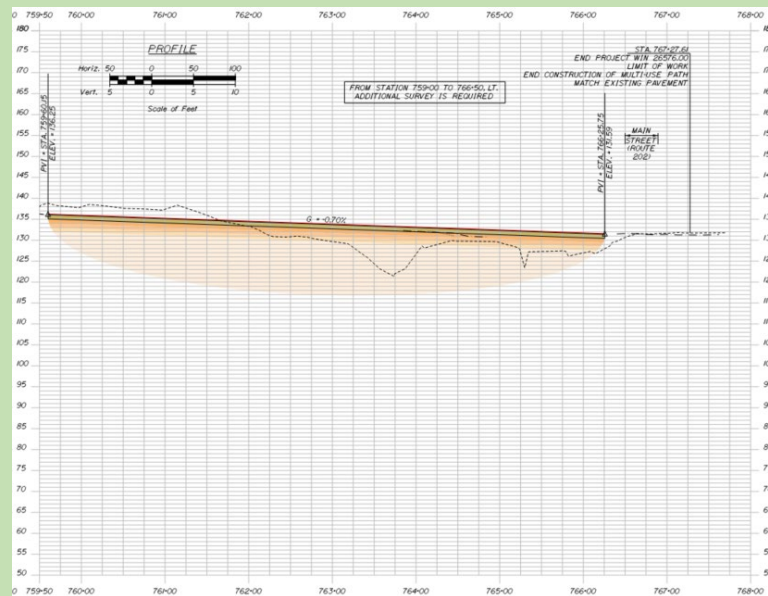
0 759+50 760+00 761+00 762+00 763+00 764+00 765+00 766+00 767+00 768+00

180
175
170
165
160
155
150
145
140
135
130
125
120
115
110
105
100
95
90
85
80
75
70
65
60
55
50

PROFILE

Horiz. 50 0 50 100
Vert. 5 0 5 10
Scale of Feet

PVI = STA. 759+50.15
ELEV. = 136.25

FROM STATION 759+00 TO 766+50, LT.
ADDITIONAL SURVEY IS REQUIRED

STA. 767+27.61
END PROJECT WIN 26576.00
LIMIT OF WORK
END CONSTRUCTION OF MULTI-USE PATH
MATCH EXISTING PAVEMENT

MAIN
STREET
(ROUTE
202)

PVI = STA. 766+25.75
ELEV. = 131.59

G = -0.70%

0 759+50 760+00 761+00 762+00 763+00 764+00 765+00 766+00 767+00 768+00